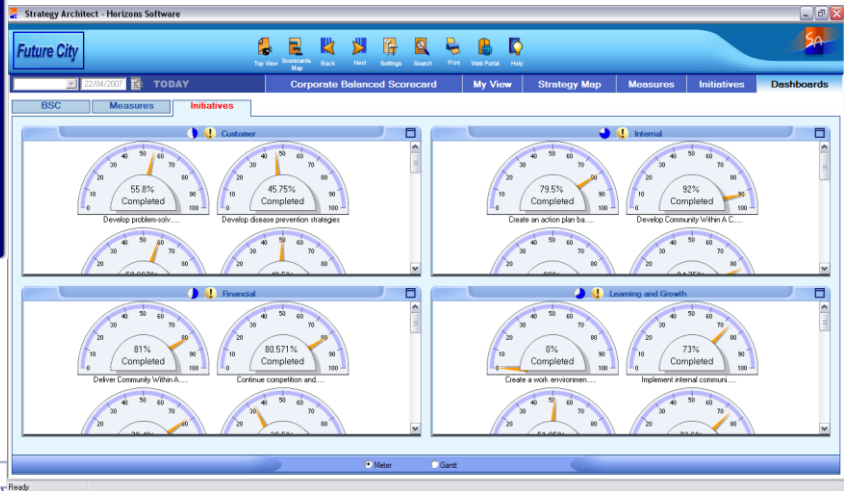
Strategy Architect - Horizons Software

Future City

Top View Scorecards Map Back Next Settings Search Print Web Portal Help

22/04/2007 TODAY

Corporate Balanced Scorecard | My View | Strategy Map | Measures | Initiatives | Dashboards

BSC | Measures | Initiatives

Customer

0 10 20 30 40 50 60 70 80 90 100
55.8%
Completed
Develop problem-solv.....

0 10 20 30 40 50 60 70 80 90 100
45.75%
Completed
Develop disease prevention strategies

Internal

0 10 20 30 40 50 60 70 80 90 100
79.5%
Completed
Create an action plan ba.....

0 10 20 30 40 50 60 70 80 90 100
92%
Completed
Develop Community Within A C.....

Financial

0 10 20 30 40 50 60 70 80 90 100
81%
Completed
Deliver Community Within A.....

0 10 20 30 40 50 60 70 80 90 100
80.571%
Completed
Continue competition and.....

Learning and Growth

0 10 20 30 40 50 60 70 80 90 100
0%
Completed
Create a work environmen.....

0 10 20 30 40 50 60 70 80 90 100
73%
Completed
Implement internal communi.....

Meter Gantt

Ready